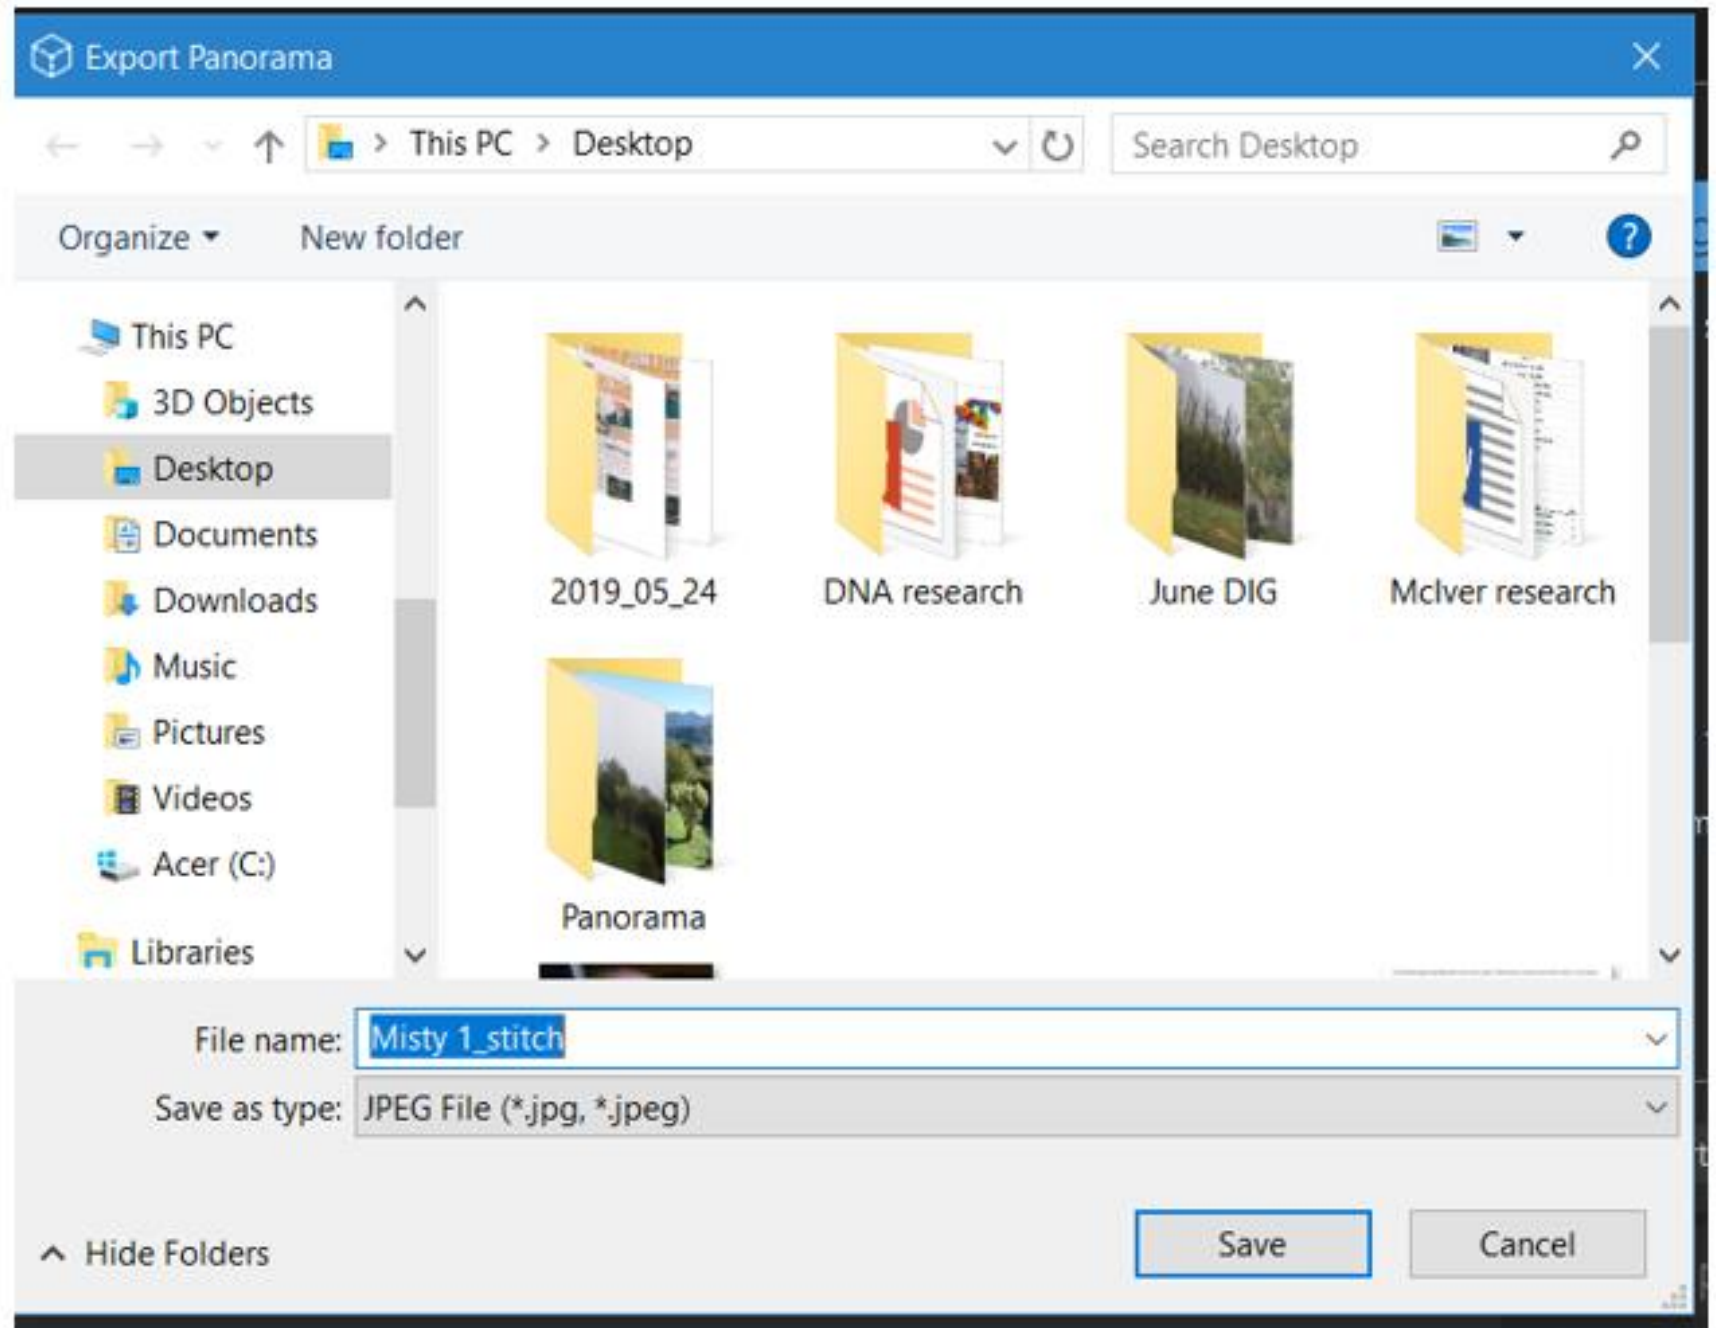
Export Panorama

This PC > Desktop

Search Desktop

Organize ▾ New folder

This PC
3D Objects
Desktop
Documents
Downloads
Music
Pictures
Videos
Acer (C:)
Libraries

2019_05_24
DNA research
June DIG
McIver research
Panorama

File name: Misty 1_stitch
Save as type: JPEG File (*.jpg, *.jpeg)

Hide Folders

Save
Cancel